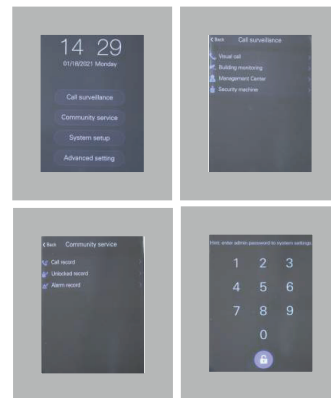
14 29
01/18/2021 Monday

Call surveillance

Community service

System setup

Advanced setting

< Back Call surveillance

Visual call

Building monitoring

Management Center

Security machine

< Back Community service

Call record

Unlocked record

Alarm record

Hint: enter admin password to system settings

1 2 3

4 5 6

7 8 9

0